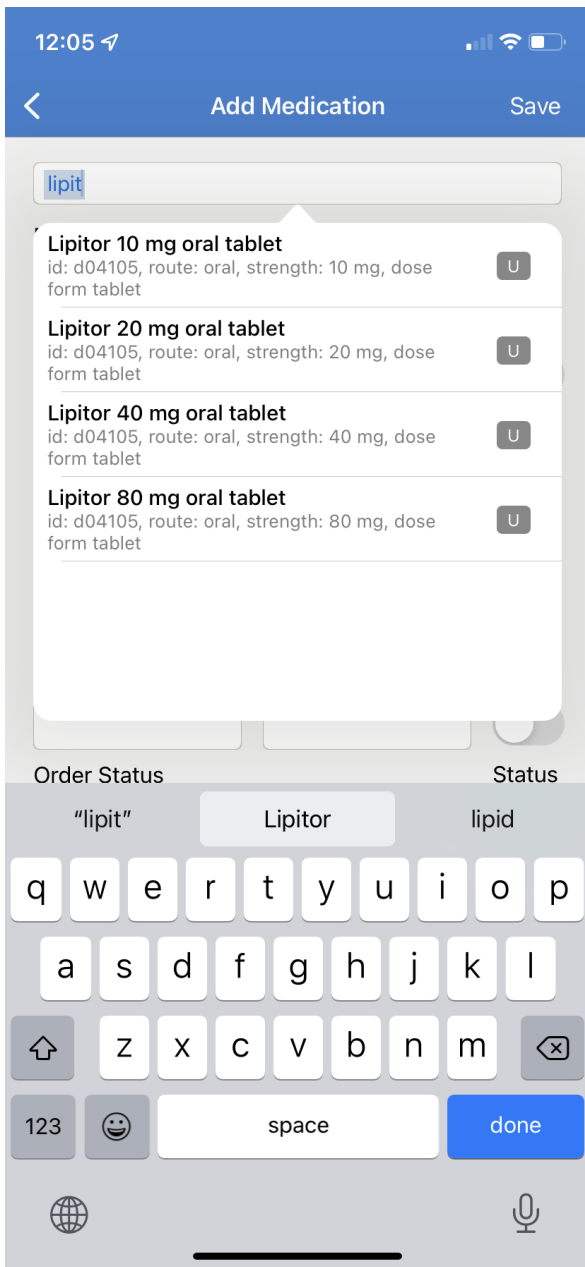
12:05

Add Medication

Save

lipit

Lipitor 10 mg oral tablet
id: d04105, route: oral, strength: 10 mg, dose form tablet
U

Lipitor 20 mg oral tablet
id: d04105, route: oral, strength: 20 mg, dose form tablet
U

Lipitor 40 mg oral tablet
id: d04105, route: oral, strength: 40 mg, dose form tablet
U

Lipitor 80 mg oral tablet
id: d04105, route: oral, strength: 80 mg, dose form tablet
U

Order Status

Status

"lipit"

Lipitor

lipid

q w e r t y u i o p
a s d f g h j k l
z x c v b n m
123
space
done